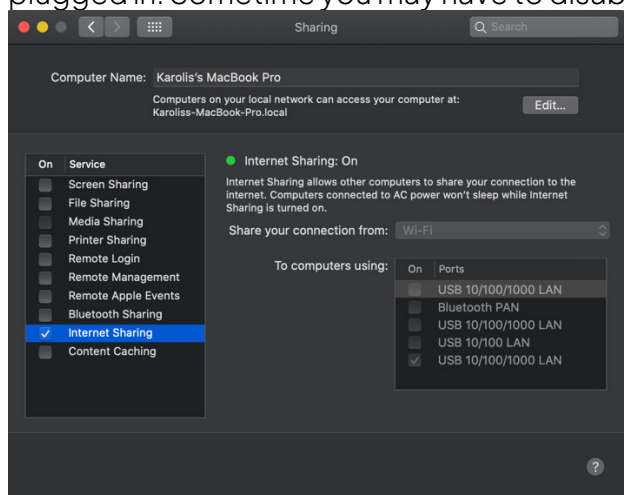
plugged in. Sometime you may have to disab

Sharing

Search

Computer Name: Karolis's MacBook Pro

Computers on your local network can access your computer at: Karoliss-MacBook-Pro.local

Edit...

| On | Service |
|---|---|
| | Screen Sharing |
| | File Sharing |
| | Media Sharing |
| | Printer Sharing |
| | Remote Login |
| | Remote Management |
| | Remote Apple Events |
| | Bluetooth Sharing |
| ✓ | Internet Sharing |
| | Content Caching |

Internet Sharing: On

Internet Sharing allows other computers to share your connection to the internet. Computers connected to AC power won't sleep while Internet Sharing is turned on.

Share your connection from: Wi-Fi

To computers using:

| On | Ports |
|---|---|
| | USB 10/100/1000 LAN |
| | Bluetooth PAN |
| | USB 10/100/1000 LAN |
| | USB 10/100 LAN |
| ✓ | USB 10/100/1000 LAN |

?